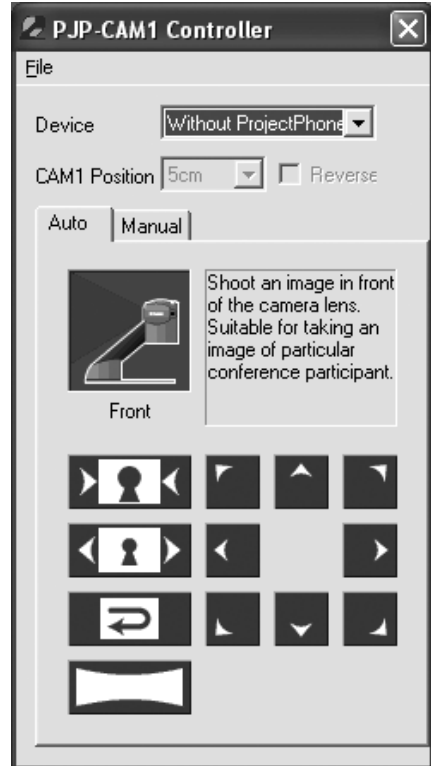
PJP-CAM1 Controller

File

Device Without ProjectPhone

CAM1 Position 5cm Reverse

Auto Manual

Shoot an image in front of the camera lens. Suitable for taking an image of particular conference participant.

Front